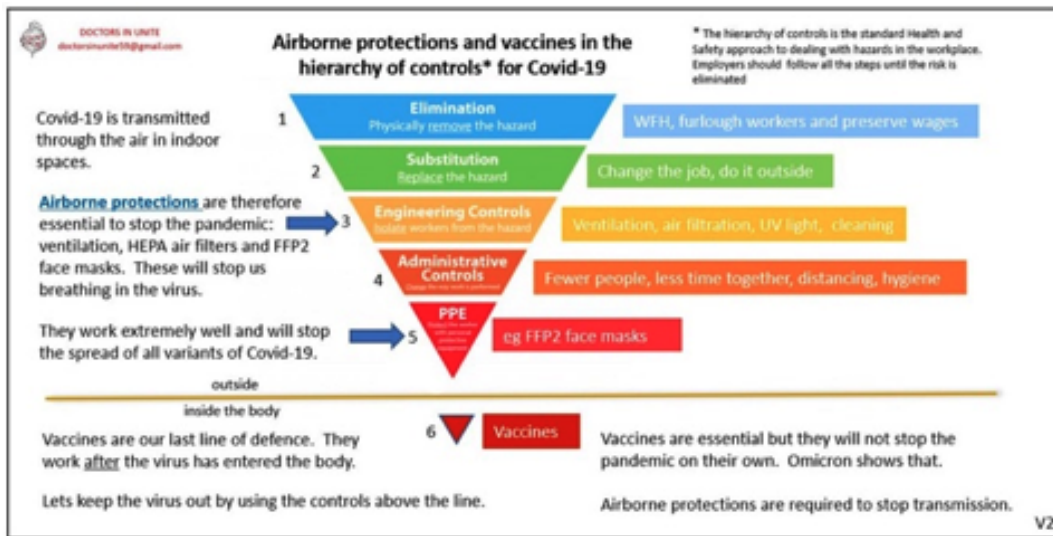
DOCTORS IN UNITE
doctorsinunite59@gmail.com

Airborne protections and vaccines in the hierarchy of controls* for Covid-19

* The hierarchy of controls is the standard Health and Safety approach to dealing with hazards in the workplace. Employers should follow all the steps until the risk is eliminated

Covid-19 is transmitted through the air in indoor spaces.

Airborne protections are therefore essential to stop the pandemic: ventilation, HEPA air filters and FFP2 face masks. These will stop us breathing in the virus.

They work extremely well and will stop the spread of all variants of Covid-19.

1 Elimination
Physically remove the hazard
WFH, furlough workers and preserve wages

2 Substitution
Replace the hazard
Change the job, do it outside

3 Engineering Controls
Isolate workers from the hazard
Ventilation, air filtration, UV light, cleaning

4 Administrative Controls
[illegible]
Fewer people, less time together, distancing, hygiene

5 PPE
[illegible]
eg FFP2 face masks

outside

inside the body

6 Vaccines

Vaccines are our last line of defence. They work after the virus has entered the body.

Lets keep the virus out by using the controls above the line.

Vaccines are essential but they will not stop the pandemic on their own. Omicron shows that.

Airborne protections are required to stop transmission.

V2